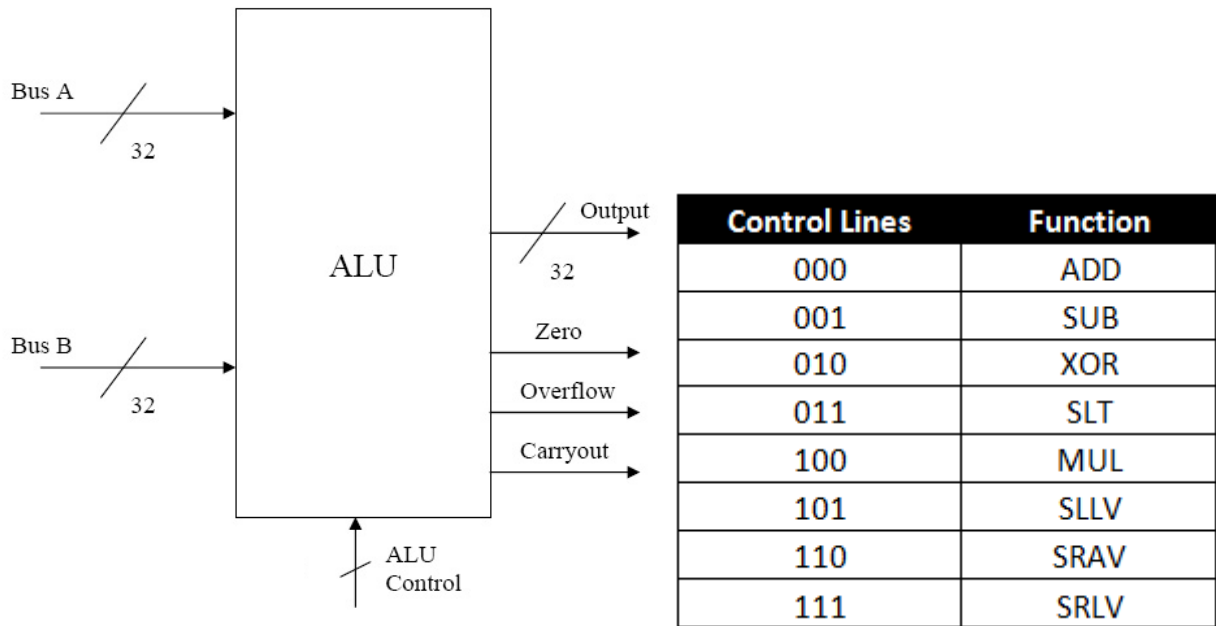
Bus A
32

ALU

Bus B
32

Output
32
Zero
Overflow
Carryout

ALU
Control

| Control Lines | Function |
|---|---|
| 000 | ADD |
| 001 | SUB |
| 010 | XOR |
| 011 | SLT |
| 100 | MUL |
| 101 | SLLV |
| 110 | SRAV |
| 111 | SRLV |